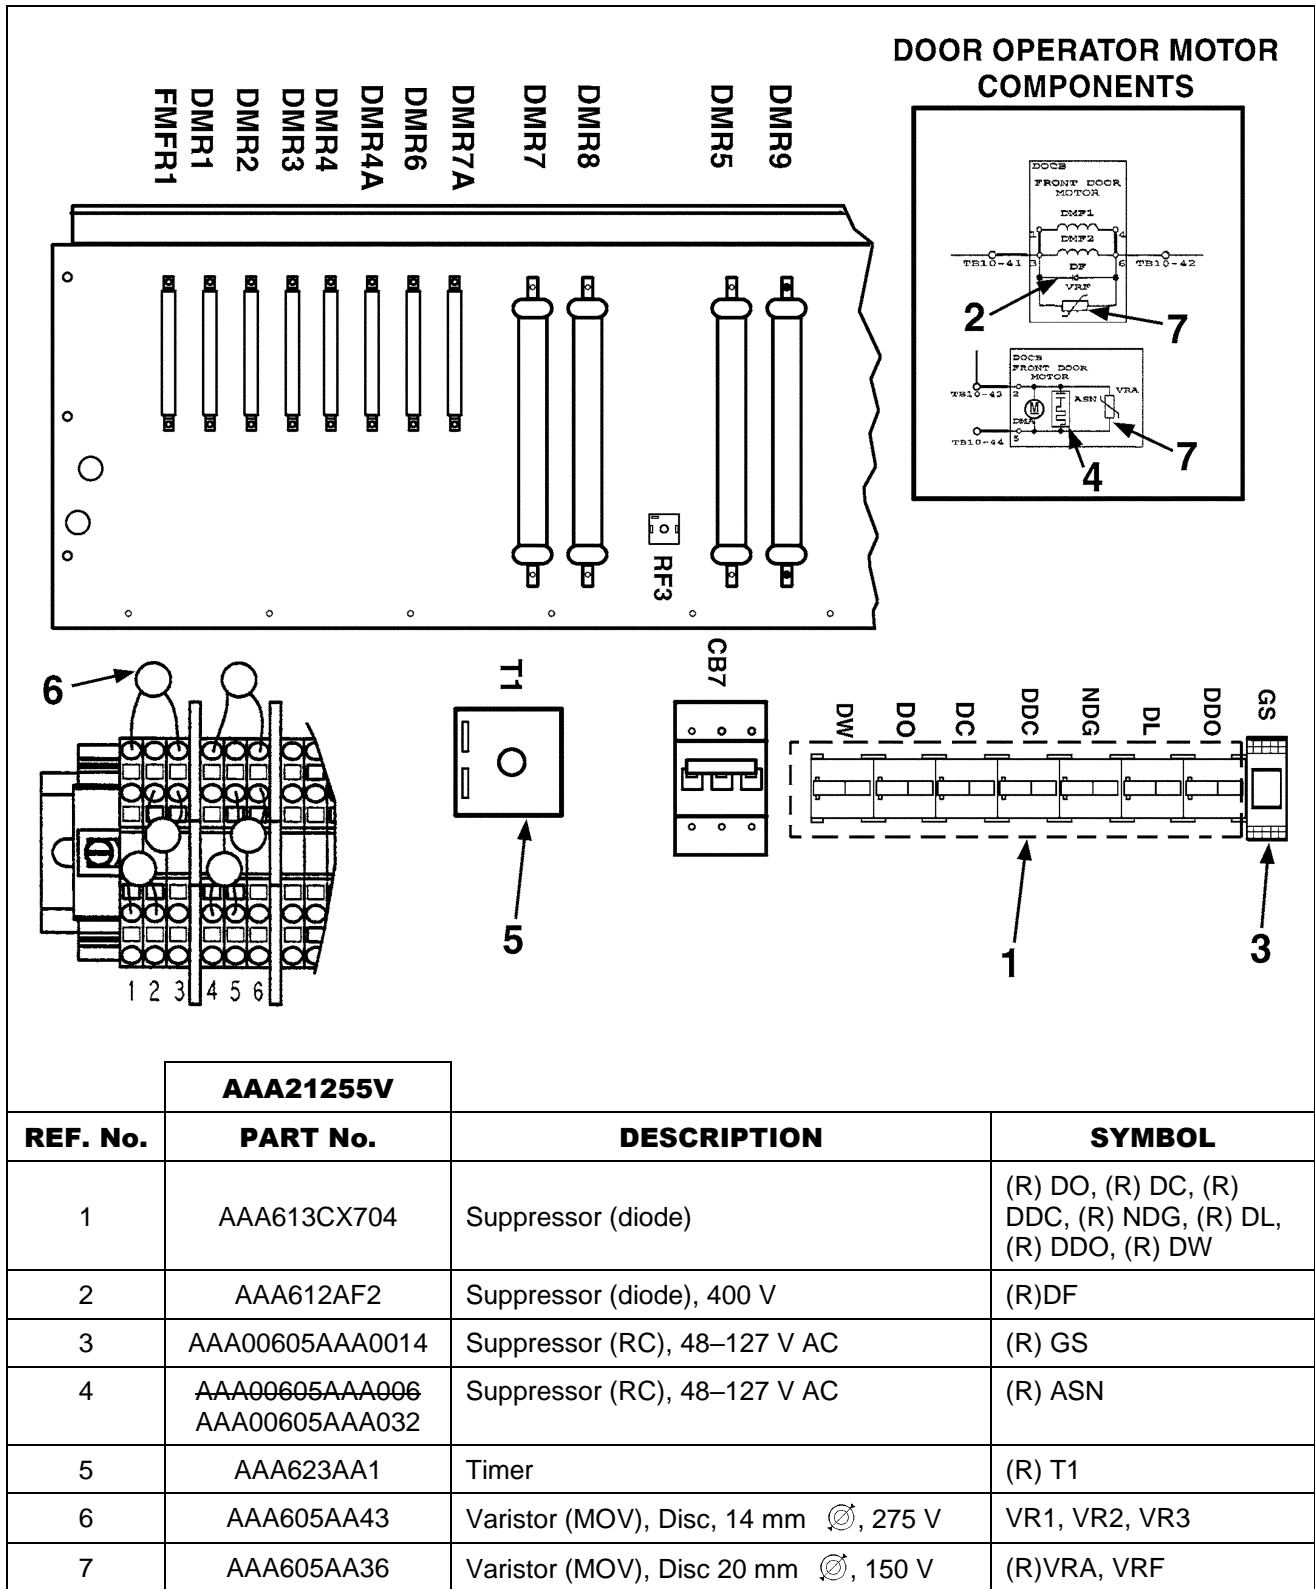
DOOR OPERATOR MOTOR COMPONENTS

FMFR1
DMR1
DMR2
DMR3
DMR4
DMR4A
DMR6
DMR7A
DMR7
DMR8
DMR5
DMR9

DOCB
FRONT DOOR MOTOR
DMF1
DMF2
TB10-41
TB10-42
DF
VRF
2
7

DOCB
FRONT DOOR MOTOR
TB10-43
VRA
ASN
DMA
TB10-44
4
7

RF3
T1
CB7
DW
DO
DC
DDC
NDG
DL
DDO
GS
6
1 2 3 4 5 6
5
1
3

| | AAA21255V | | |
|---|---|---|---|
| REF. No. | PART No. | DESCRIPTION | SYMBOL |
| 1 | AAA613CX704 | Suppressor (diode) | (R) DO, (R) DC, (R) DDC, (R) NDG, (R) DL, (R) DDO, (R) DW |
| 2 | AAA612AF2 | Suppressor (diode), 400 V | (R)DF |
| 3 | AAA00605AAA0014 | Suppressor (RC), 48–127 V AC | (R) GS |
| 4 | ~~AAA00605AAA006~~ AAA00605AAA032 | Suppressor (RC), 48–127 V AC | (R) ASN |
| 5 | AAA623AA1 | Timer | (R) T1 |
| 6 | AAA605AA43 | Varistor (MOV), Disc, 14 mm $\varnothing$, 275 V | VR1, VR2, VR3 |
| 7 | AAA605AA36 | Varistor (MOV), Disc 20 mm $\varnothing$, 150 V | (R)VRA, VRF |